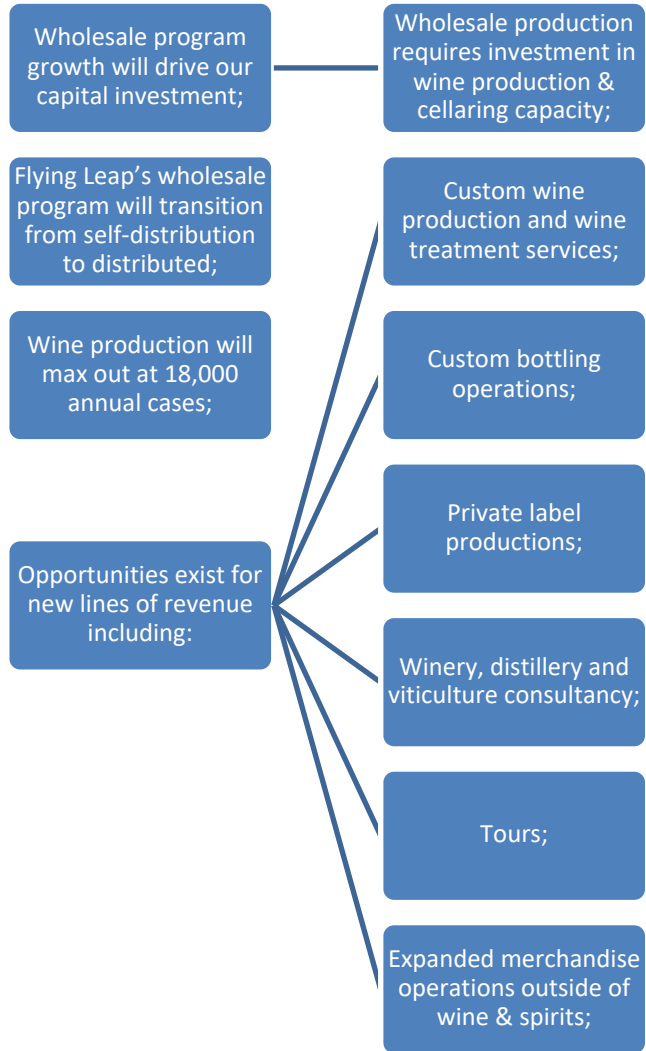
Wholesale program growth will drive our capital investment;

Wholesale production requires investment in wine production & cellaring capacity;

Flying Leap’s wholesale program will transition from self-distribution to distributed;

Wine production will max out at 18,000 annual cases;

Opportunities exist for new lines of revenue including:

Custom wine production and wine treatment services;

Custom bottling operations;

Private label productions;

Winery, distillery and viticulture consultancy;

Tours;

Expanded merchandise operations outside of wine & spirits;